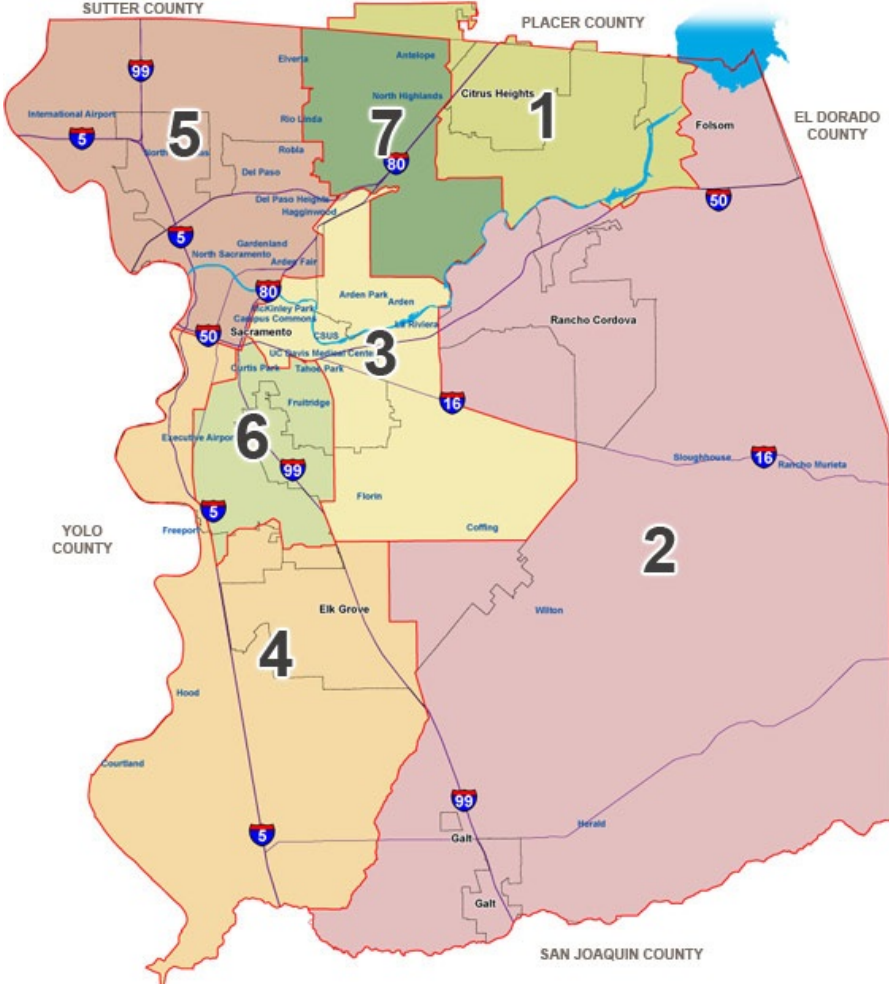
SUTTER COUNTY
PLACER COUNTY
EL DORADO COUNTY
99
Elverta
Antelope
North Highlands
Citrus Heights
1
International Airport
5
5
7
Rio Linda
Folsom
North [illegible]
Robla
80
Del Paso
50
Del Paso Heights
Hagginwood
5
Gardenland
North Sacramento
Arden Fair
80
Arden Park
Arden
McKinley Park
Campus Commons
La Riviera
Rancho Cordova
50
Sacramento
CSUS
UC Davis Medical Center
3
Curtis Park
Tahoe Park
16
Fruitridge
Executive Airport
6
Sloughhouse
16
Rancho Murieta
99
Florin
YOLO COUNTY
5
Freeport
Coffing
2
Wilton
Elk Grove
4
Hood
Courtland
99
Herald
5
Galt
Galt
SAN JOAQUIN COUNTY